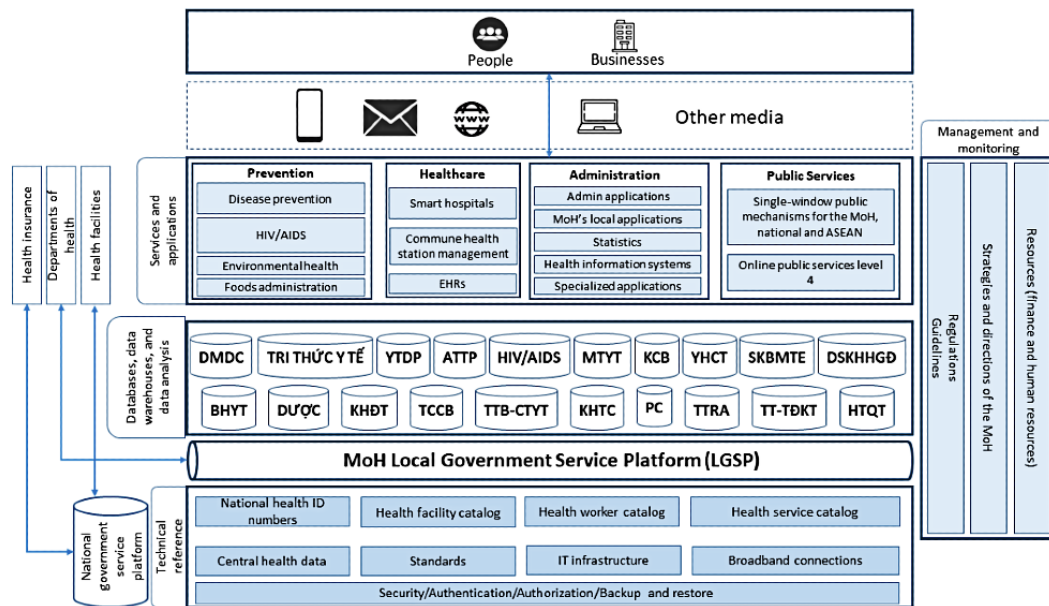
People
Businesses

Other media

Management and monitoring

Health insurance
Departments of health
Health facilities

Services and applications

Prevention
Disease prevention
HIV/AIDS
Environmental health
Foods administration

Healthcare
Smart hospitals
Commune health station management
EHRs

Administration
Admin applications
MoH's local applications
Statistics
Health information systems
Specialized applications

Public Services
Single-window public mechanisms for the MoH, national and ASEAN
Online public services level 4

Regulations Guidelines
Strategies and directions of the MoH
Resources (finance and human resources)

Databases, data warehouses, and data analysis

| DMDC | TRI THỨC Y TẾ | YTDP | ATTP | HIV/AIDS | MTYT | KCB | YHCT | SKBMTE | DSKHHGĐ |
|---|---|---|---|---|---|---|---|---|---|
| BHYT | DƯỢC | KHĐT | TCCB | TTB-CTYT | KHTC | PC | TTRA | TT-TĐKT | HTQT |

MoH Local Government Service Platform (LGSP)

National government service platform

Technical reference

National health ID numbers
Health facility catalog
Health worker catalog
Health service catalog
Central health data
Standards
IT infrastructure
Broadband connections
Security/Authentication/Authorization/Backup and restore